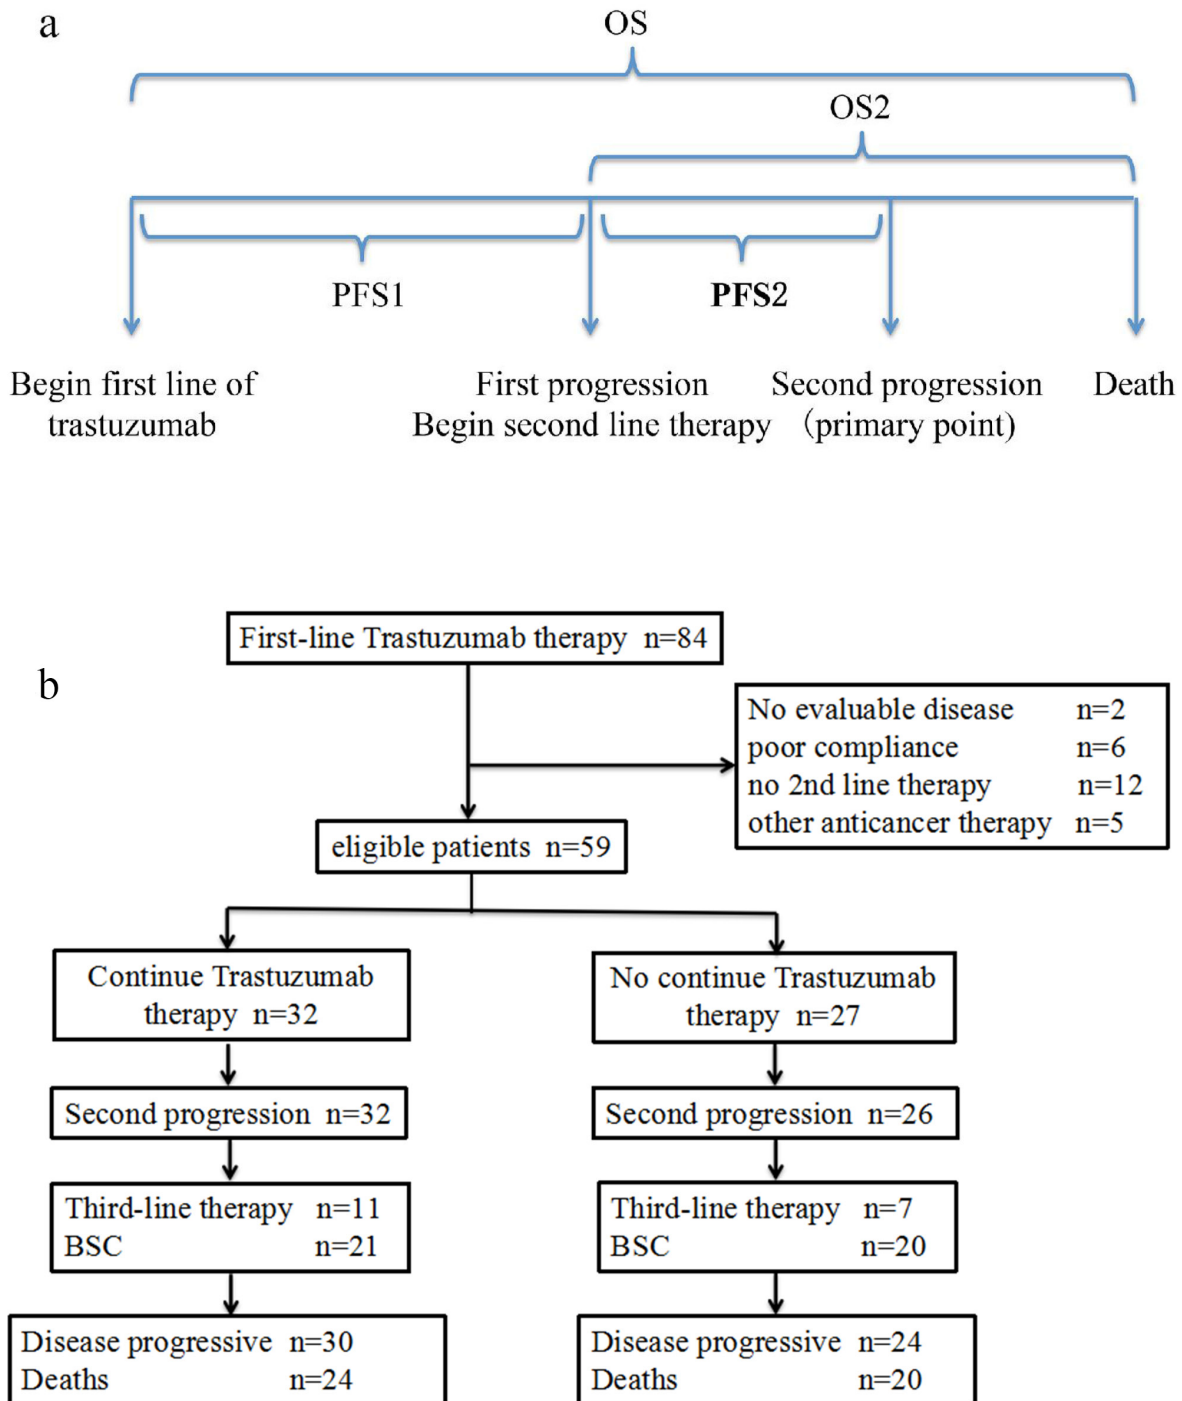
a

OS

OS2

PFS1

PFS2

Begin first line of trastuzumab

First progression Begin second line therapy

Second progression (primary point)

Death

b

First-line Trastuzumab therapy n=84

No evaluable disease n=2
poor compliance n=6
no 2nd line therapy n=12
other anticancer therapy n=5

eligible patients n=59

Continue Trastuzumab therapy n=32

No continue Trastuzumab therapy n=27

Second progression n=32

Second progression n=26

Third-line therapy n=11
BSC n=21

Third-line therapy n=7
BSC n=20

Disease progressive n=30
Deaths n=24

Disease progressive n=24
Deaths n=20